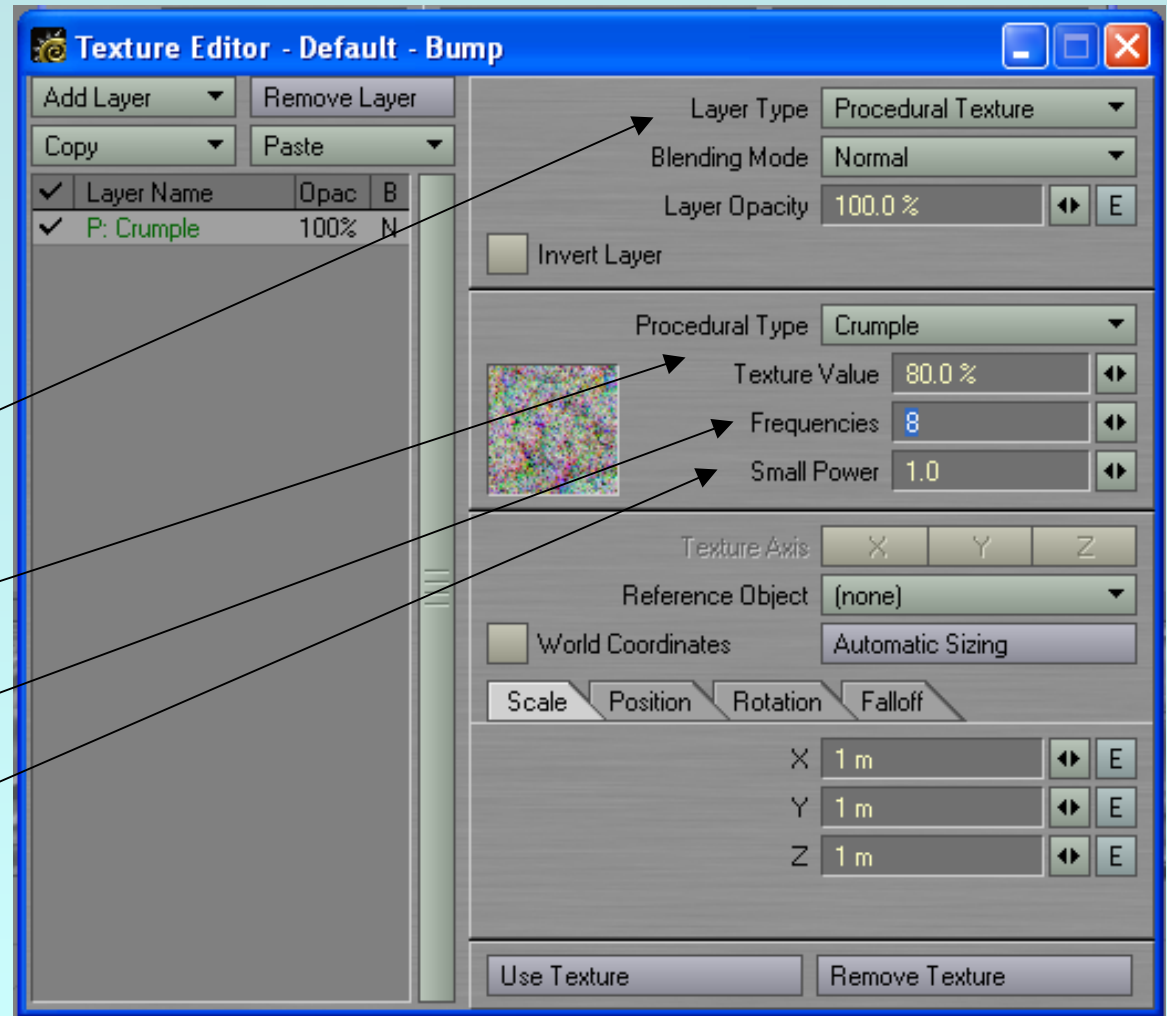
Texture Editor - Default - Bump

Add Layer
Remove Layer
Copy
Paste

| ✓ | Layer Name | Opac | B |
|---|---|---|---|
| ✓ | P: Crumple | 100% | N |

Layer Type Procedural Texture
Blending Mode Normal
Layer Opacity 100.0 % E
Invert Layer

Procedural Type Crumple
Texture Value 80.0 %
Frequencies 8
Small Power 1.0

Texture Axis X Y Z
Reference Object (none)
World Coordinates
Automatic Sizing

Scale Position Rotation Falloff

X 1 m E
Y 1 m E
Z 1 m E

Use Texture
Remove Texture